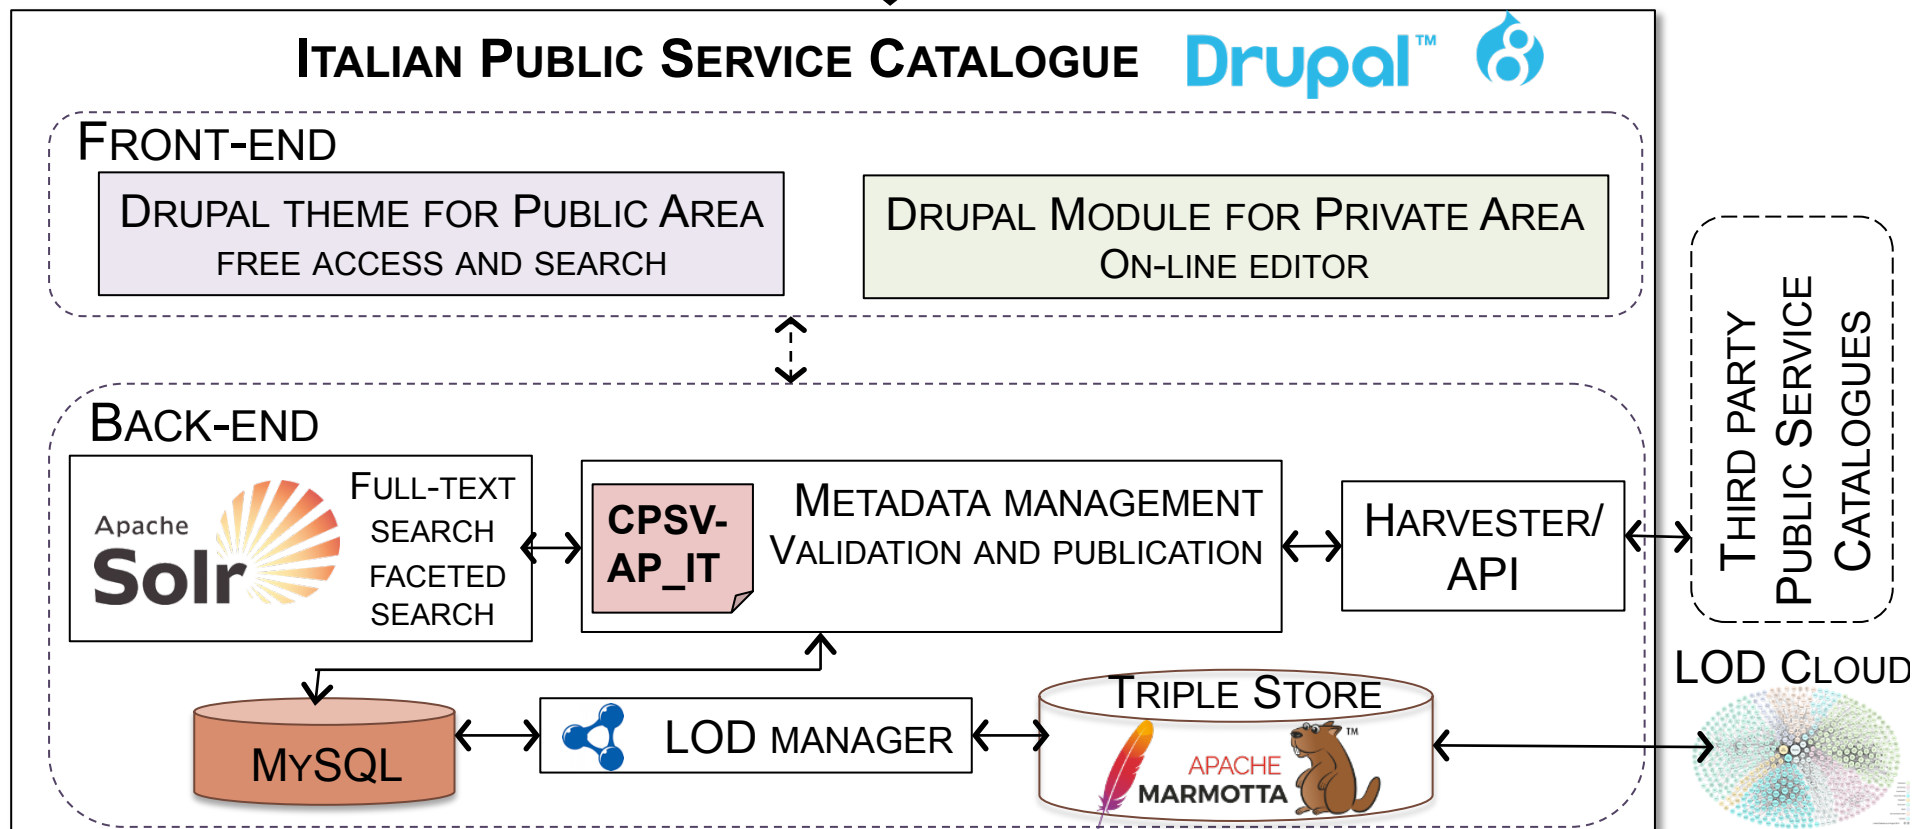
ITALIAN PUBLIC SERVICE CATALOGUE Drupal™

FRONT-END

DRUPAL THEME FOR PUBLIC AREA
FREE ACCESS AND SEARCH

DRUPAL MODULE FOR PRIVATE AREA
ON-LINE EDITOR

BACK-END

Apache Solr

FULL-TEXT SEARCH
FACETED SEARCH

CPSV-AP_IT

METADATA MANAGEMENT
VALIDATION AND PUBLICATION

HARVESTER/ API

THIRD PARTY PUBLIC SERVICE CATALOGUES

LOD CLOUD

MYSQL

LOD MANAGER

TRIPLE STORE

APACHE MARMOTTA ™